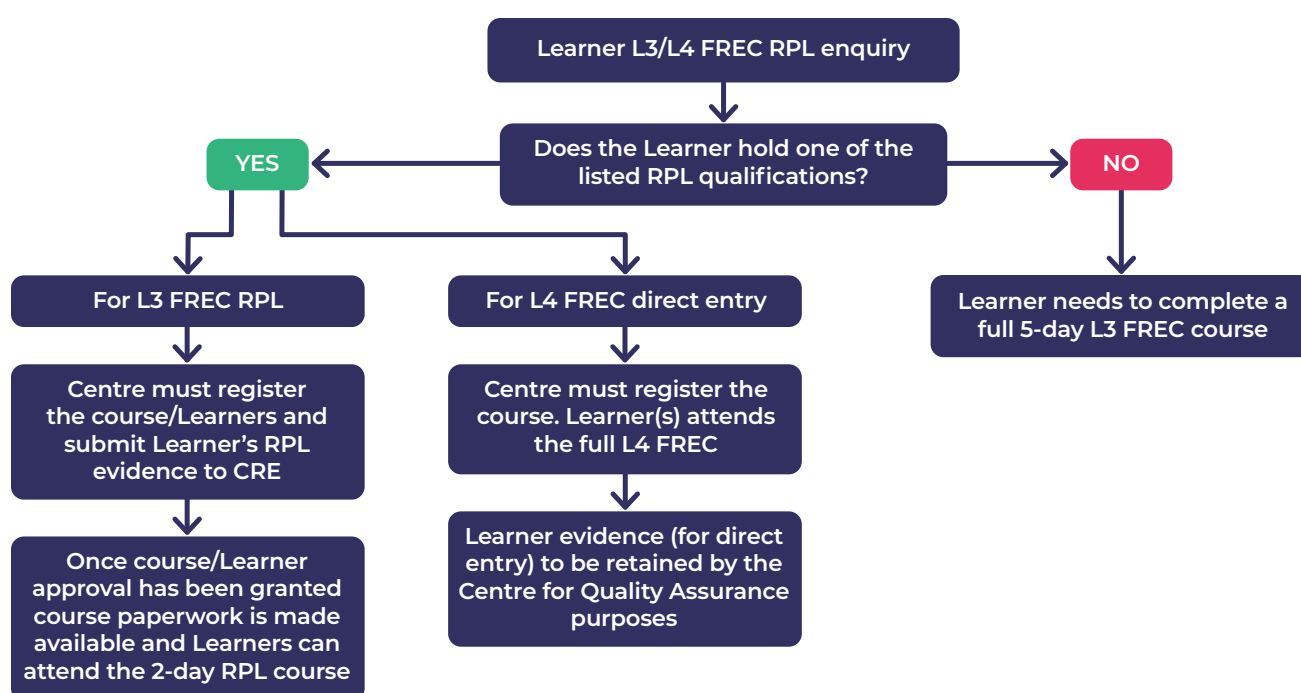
Learner L3/L4 FREC RPL enquiry

Does the Learner hold one of the listed RPL qualifications?

YES

NO

For L3 FREC RPL

Centre must register the course/Learners and submit Learner's RPL evidence to CRE

Once course/Learner approval has been granted course paperwork is made available and Learners can attend the 2-day RPL course

For L4 FREC direct entry

Centre must register the course. Learner(s) attends the full L4 FREC

Learner evidence (for direct entry) to be retained by the Centre for Quality Assurance purposes

Learner needs to complete a full 5-day L3 FREC course